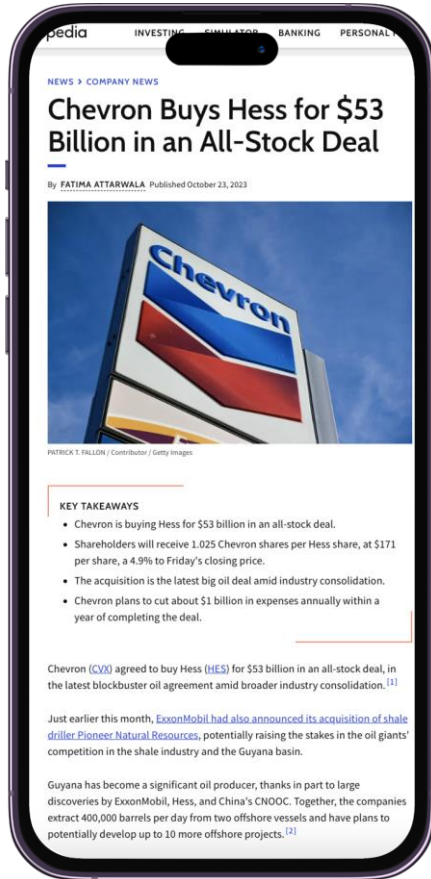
pedia INVESTING SIMULATOR BANKING PERSONAL

NEWS > COMPANY NEWS

Chevron Buys Hess for $53 Billion in an All-Stock Deal

By FATIMA ATTARWALA Published October 23, 2023

Chevron

PATRICK T. FALLON / Contributor / Getty Images

KEY TAKEAWAYS

- Chevron is buying Hess for $53 billion in an all-stock deal.
- Shareholders will receive 1.025 Chevron shares per Hess share, at $171 per share, a 4.9% to Friday's closing price.
- The acquisition is the latest big oil deal amid industry consolidation.
- Chevron plans to cut about $1 billion in expenses annually within a year of completing the deal.

Chevron (CVX) agreed to buy Hess (HES) for $53 billion in an all-stock deal, in the latest blockbuster oil agreement amid broader industry consolidation. [1]

Just earlier this month, ExxonMobil had also announced its acquisition of shale driller Pioneer Natural Resources, potentially raising the stakes in the oil giants' competition in the shale industry and the Guyana basin.

Guyana has become a significant oil producer, thanks in part to large discoveries by ExxonMobil, Hess, and China's CNOOC. Together, the companies extract 400,000 barrels per day from two offshore vessels and have plans to potentially develop up to 10 more offshore projects. [2]